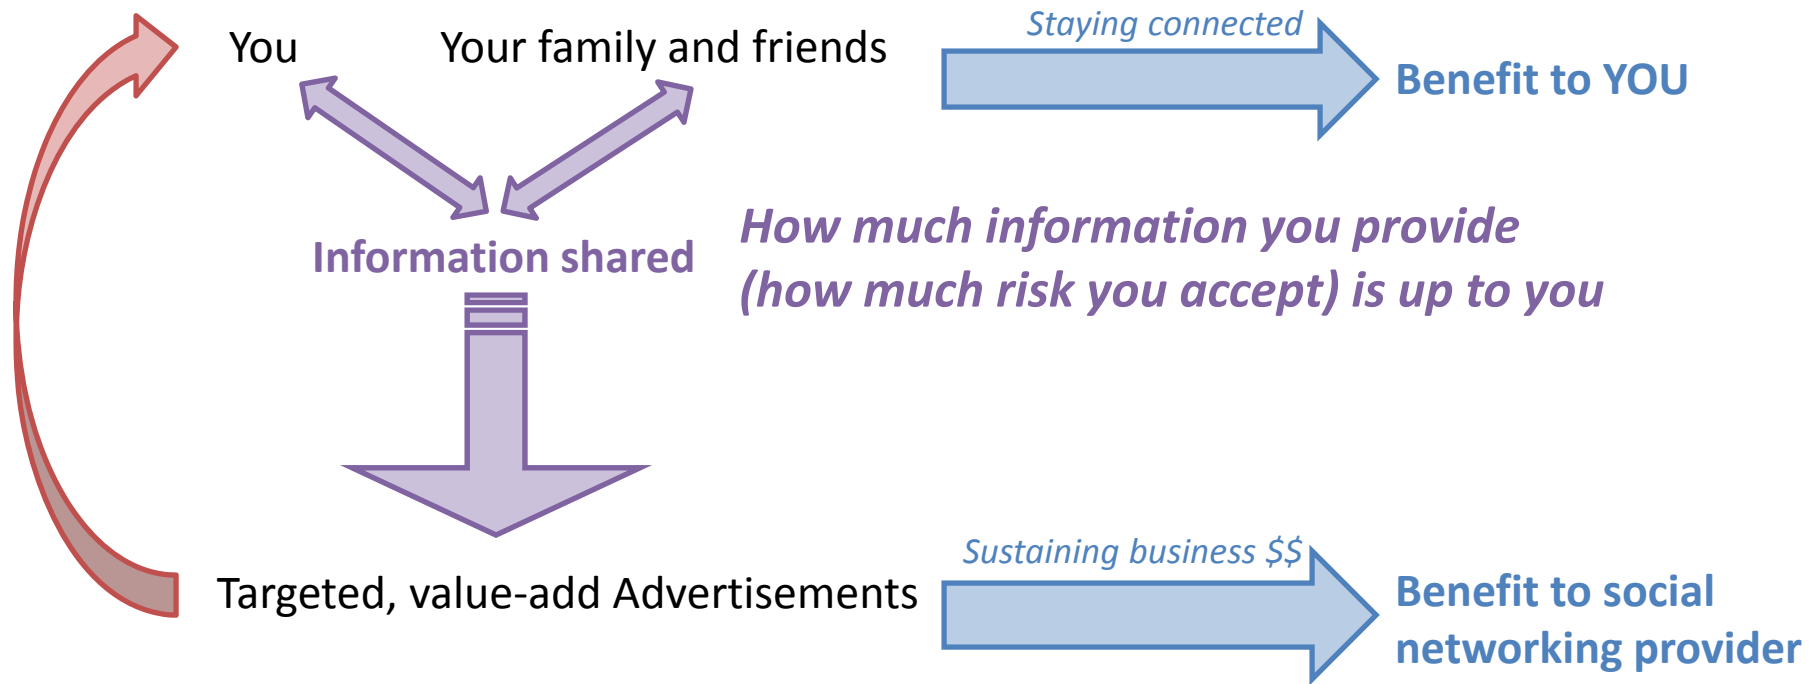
You

Your family and friends

Staying connected

Benefit to YOU

Information shared

How much information you provide (how much risk you accept) is up to you

Sustaining business $$

Targeted, value-add Advertisements

Benefit to social networking provider